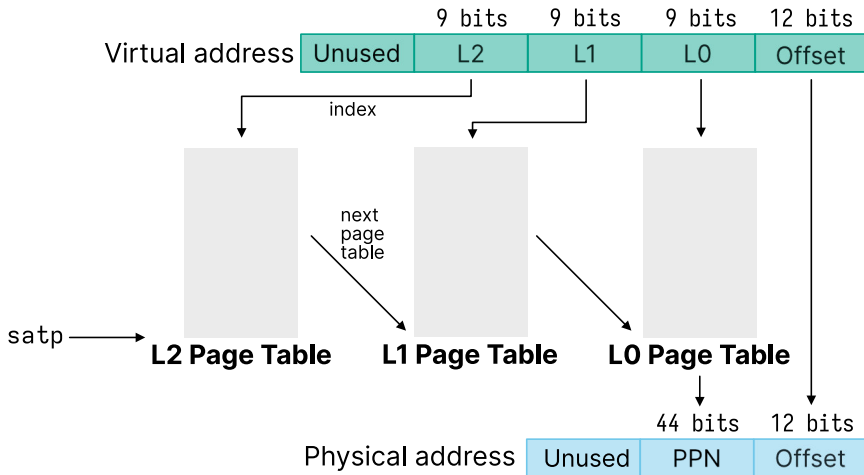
9 bits 9 bits 9 bits 12 bits

Virtual address

| Unused | L2 | L1 | L0 | Offset |
|---|---|---|---|---|

index

next page table

satp

L2 Page Table

L1 Page Table

L0 Page Table

44 bits 12 bits

Physical address

| Unused | PPN | Offset |
|---|---|---|